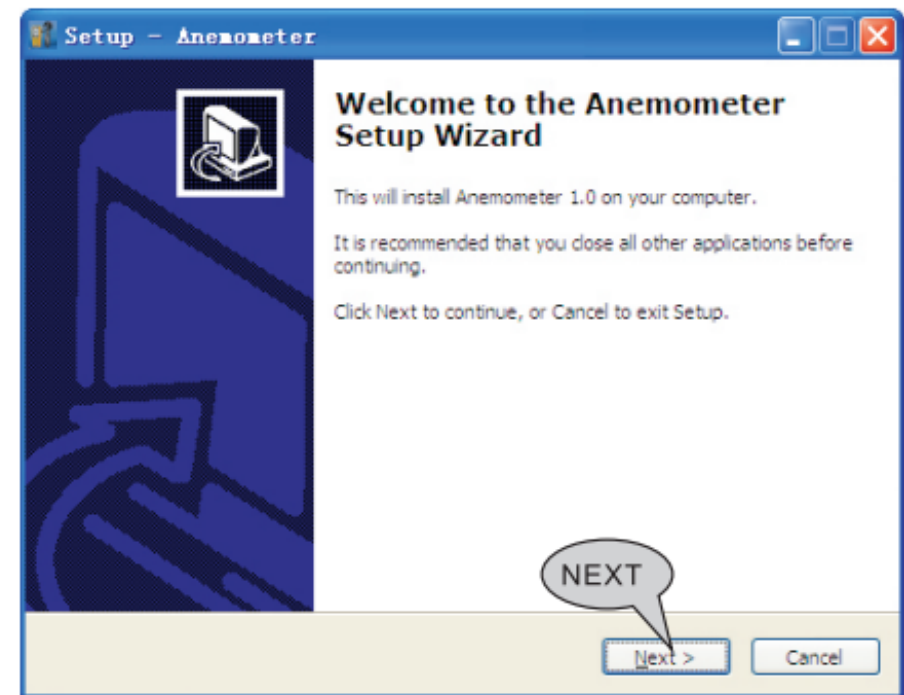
Setup - Anemometer

Welcome to the Anemometer Setup Wizard

This will install Anemometer 1.0 on your computer.

It is recommended that you close all other applications before continuing.

Click Next to continue, or Cancel to exit Setup.

NEXT

Next >

Cancel